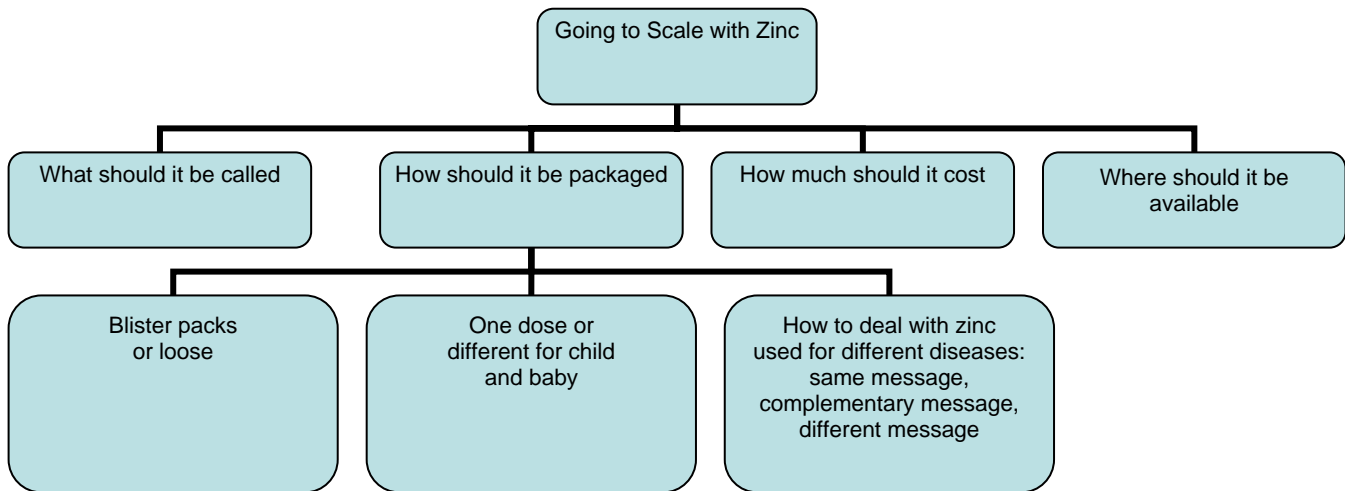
Going to Scale with Zinc

What should it be called

How should it be packaged

How much should it cost

Where should it be available

Blister packs or loose

One dose or different for child and baby

How to deal with zinc used for different diseases: same message, complementary message, different message